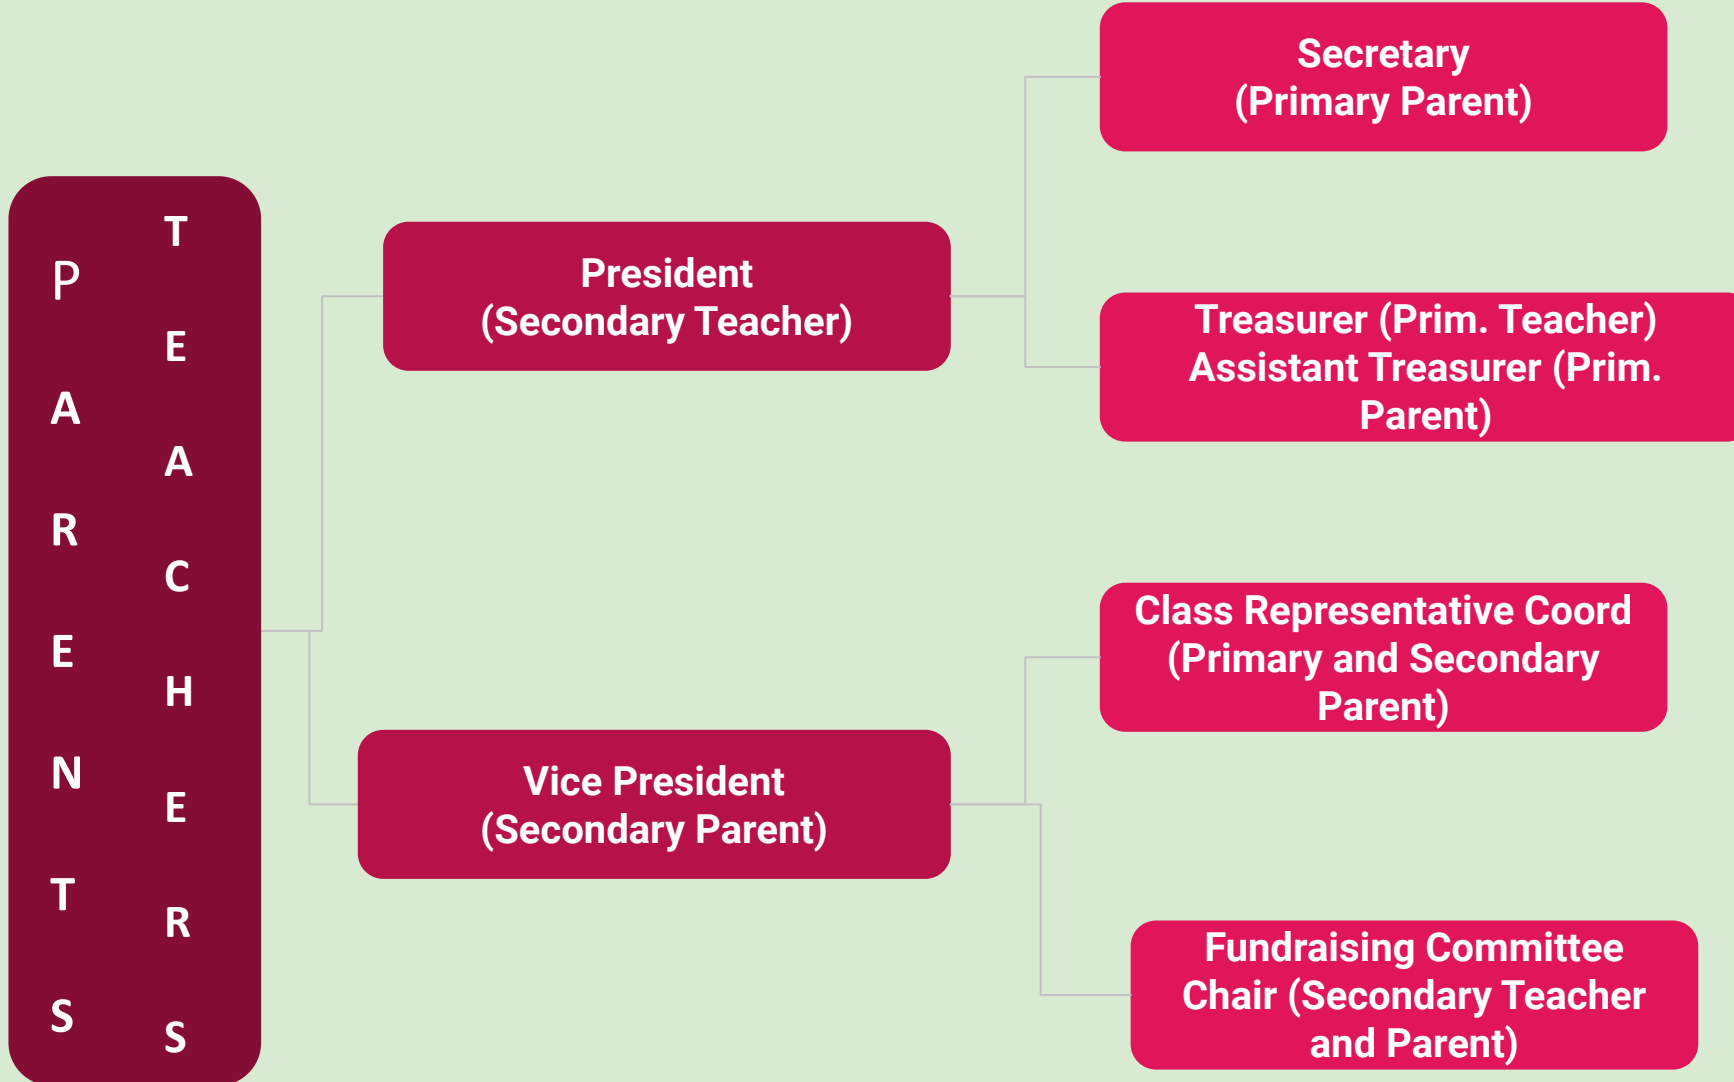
PARENTS

TEACHERS

President
(Secondary Teacher)

Vice President
(Secondary Parent)

Secretary
(Primary Parent)

Treasurer (Prim. Teacher)
Assistant Treasurer (Prim. Parent)

Class Representative Coord
(Primary and Secondary Parent)

Fundraising Committee Chair (Secondary Teacher and Parent)